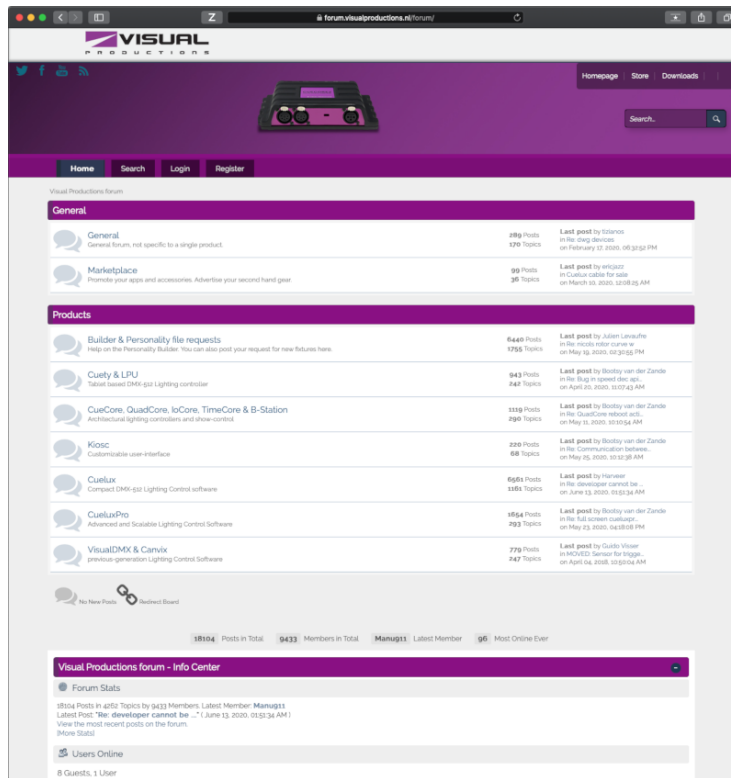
Z
forum.visualproductions.nl/forum/

VISUAL
PRODUCTIONS

Homepage | Store | Downloads

Search...

Home | Search | Login | Register

Visual Productions forum

General

General
General forum, not specific to a single product.
289 Posts
170 Topics
Last post by tiziano
in Re: dwg devices
on February 17, 2020, 06:32:52 PM

Marketplace
Promote your apps and accessories. Advertise your second hand gear.
99 Posts
36 Topics
Last post by ericjazz
in Cuelux cable for sale
on March 10, 2020, 12:08:25 AM

Products

Builder & Personality file requests
Help on the Personality Builder. You can also post your request for new fixtures here.
6440 Posts
1755 Topics
Last post by Julien Levaufre
in Re: nicolis color curve w
on May 19, 2020, 02:30:55 PM

Cuety & LPU
Tablet based DMX-512 Lighting controller
943 Posts
242 Topics
Last post by Bootsy van der Zande
in Re: Bug in speed dec api...
on April 20, 2020, 11:07:43 AM

CueCore, QuadCore, IoCore, TimeCore & B-Station
Architectural lighting controllers and show-control
1119 Posts
290 Topics
Last post by Bootsy van der Zande
in Re: QuadCore reboot acti...
on May 11, 2020, 10:10:54 AM

Kiosc
Customizable user-interface
220 Posts
68 Topics
Last post by Bootsy van der Zande
in Re: Communication betwee...
on May 25, 2020, 11:12:38 AM

Cuelux
Compact DMX-512 Lighting Control software
6561 Posts
1181 Topics
Last post by Hanwer
in Re: developer cannot be ...
on June 13, 2020, 01:51:34 AM

CueluxPro
Advanced and Scalable Lighting Control Software
1654 Posts
293 Topics
Last post by Bootsy van der Zande
in Re: full screen cueluxpr...
on May 23, 2020, 04:18:08 PM

VisualDMX & Canvix
previous-generation Lighting Control Software
779 Posts
247 Topics
Last post by Guido Visser
in MOVED: Sensor for trigge...
on April 04, 2018, 10:50:04 AM

No New Posts   Redirect Board

18104 Posts in Total   9433 Members in Total   Manu911 Latest Member   96 Most Online Ever

Visual Productions forum - Info Center

Forum Stats

18104 Posts in 4262 Topics by 9433 Members. Latest Member: Manu911
Latest Post: "Re: developer cannot be ..." ( June 13, 2020, 01:51:34 AM )
View the most recent posts on the forum.
[More Stats]

Users Online

8 Guests, 1 User